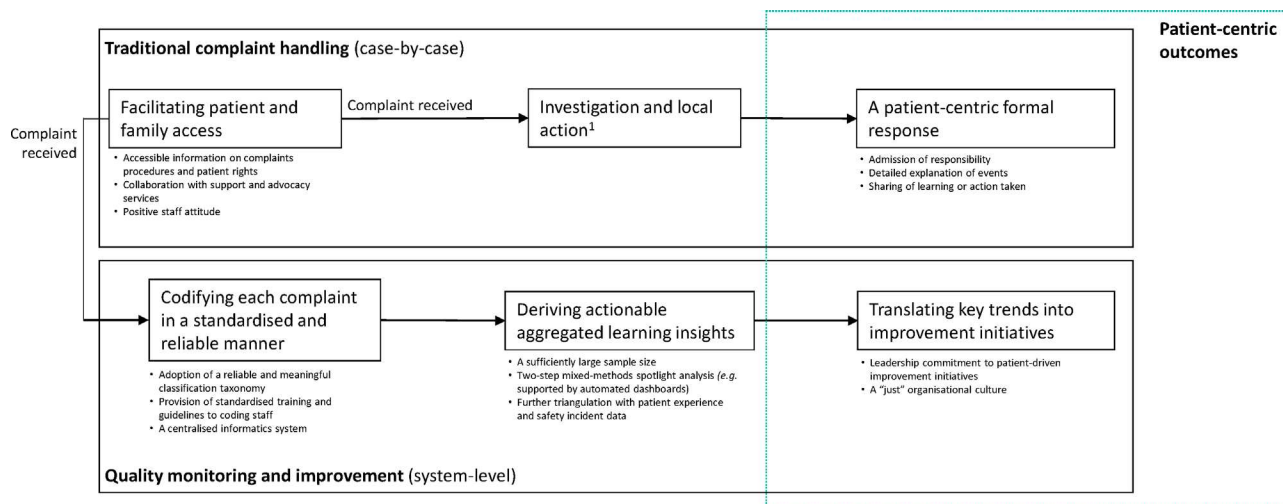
Patient-centric outcomes

Traditional complaint handling (case-by-case)

Complaint received

Facilitating patient and family access

- Accessible information on complaints procedures and patient rights
- Collaboration with support and advocacy services
- Positive staff attitude

Complaint received

Investigation and local action$^1$

A patient-centric formal response

- Admission of responsibility
- Detailed explanation of events
- Sharing of learning or action taken

Codifying each complaint in a standardised and reliable manner

- Adoption of a reliable and meaningful classification taxonomy
- Provision of standardised training and guidelines to coding staff
- A centralised informatics system

Deriving actionable aggregated learning insights

- A sufficiently large sample size
- Two-step mixed-methods spotlight analysis (e.g. supported by automated dashboards)
- Further triangulation with patient experience and safety incident data

Translating key trends into improvement initiatives

- Leadership commitment to patient-driven improvement initiatives
- A "just" organisational culture

Quality monitoring and improvement (system-level)